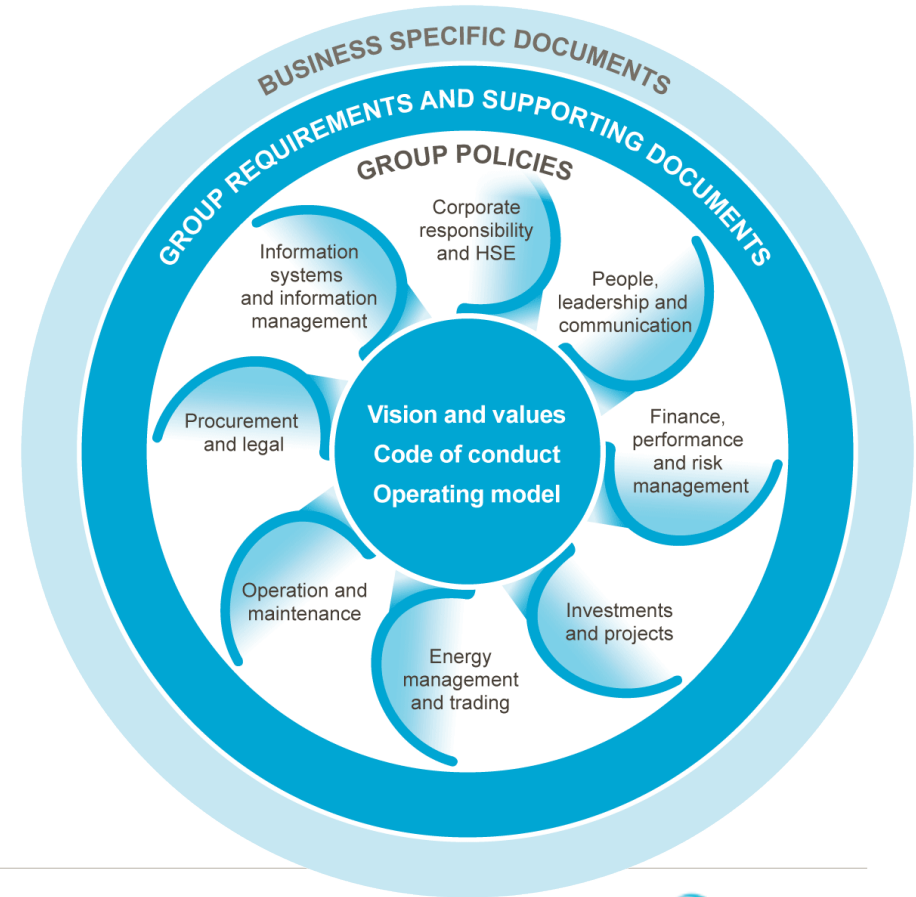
BUSINESS SPECIFIC DOCUMENTS

GROUP REQUIREMENTS AND SUPPORTING DOCUMENTS

GROUP POLICIES

Corporate responsibility and HSE

People, leadership and communication

Finance, performance and risk management

Investments and projects

Energy management and trading

Operation and maintenance

Procurement and legal

Information systems and information management

Vision and values
Code of conduct
Operating model